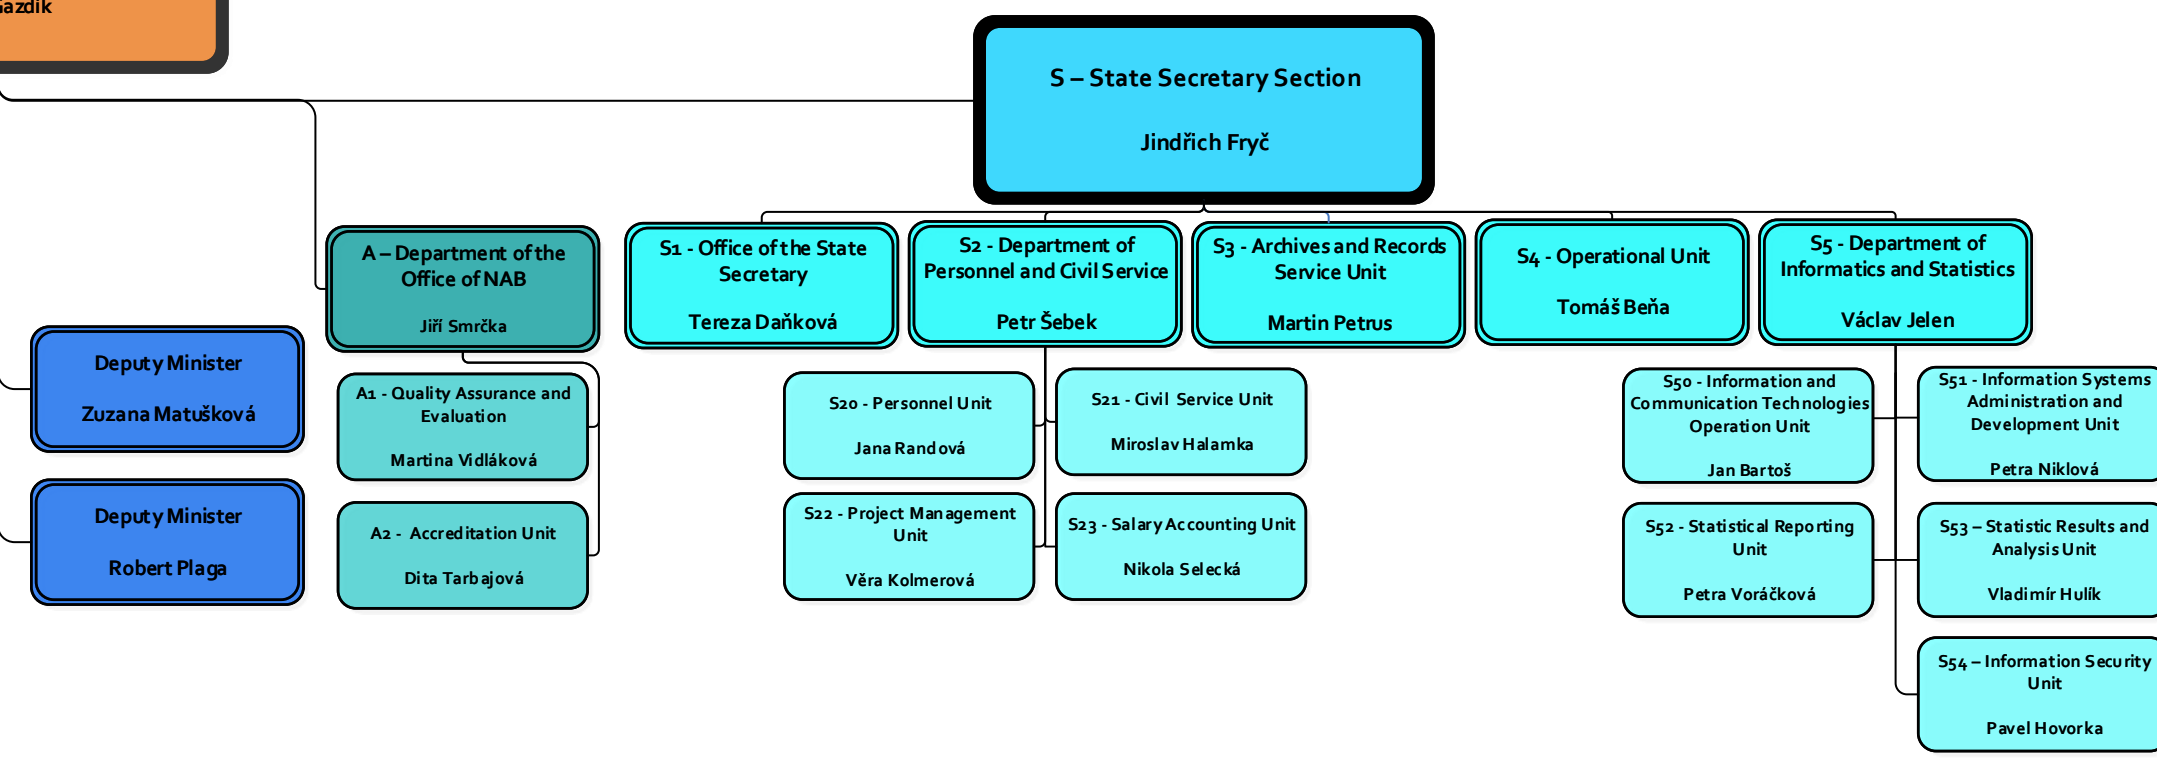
azdik

S – State Secretary Section

Jindřich Fryč

A – Department of the Office of NAB

Jiří Smrčka

S1 - Office of the State Secretary

Tereza Daňková

S2 - Department of Personnel and Civil Service

Petr Šebek

S3 - Archives and Records Service Unit

Martin Petrus

S4 - Operational Unit

Tomáš Beňa

S5 - Department of Informatics and Statistics

Václav Jelen

Deputy Minister

Zuzana Matušková

Deputy Minister

Robert Plaga

A1 - Quality Assurance and Evaluation

Martina Vidláková

A2 - Accreditation Unit

Dita Tarbajová

S20 - Personnel Unit

Jana Randová

S21 - Civil Service Unit

Miroslav Halamka

S22 - Project Management Unit

Věra Kolmerová

S23 - Salary Accounting Unit

Nikola Selecká

S50 - Information and Communication Technologies Operation Unit

Jan Bartoš

S51 - Information Systems Administration and Development Unit

Petra Niklová

S52 - Statistical Reporting Unit

Petra Voráčková

S53 – Statistic Results and Analysis Unit

Vladimír Hulík

S54 – Information Security Unit

Pavel Hovorka